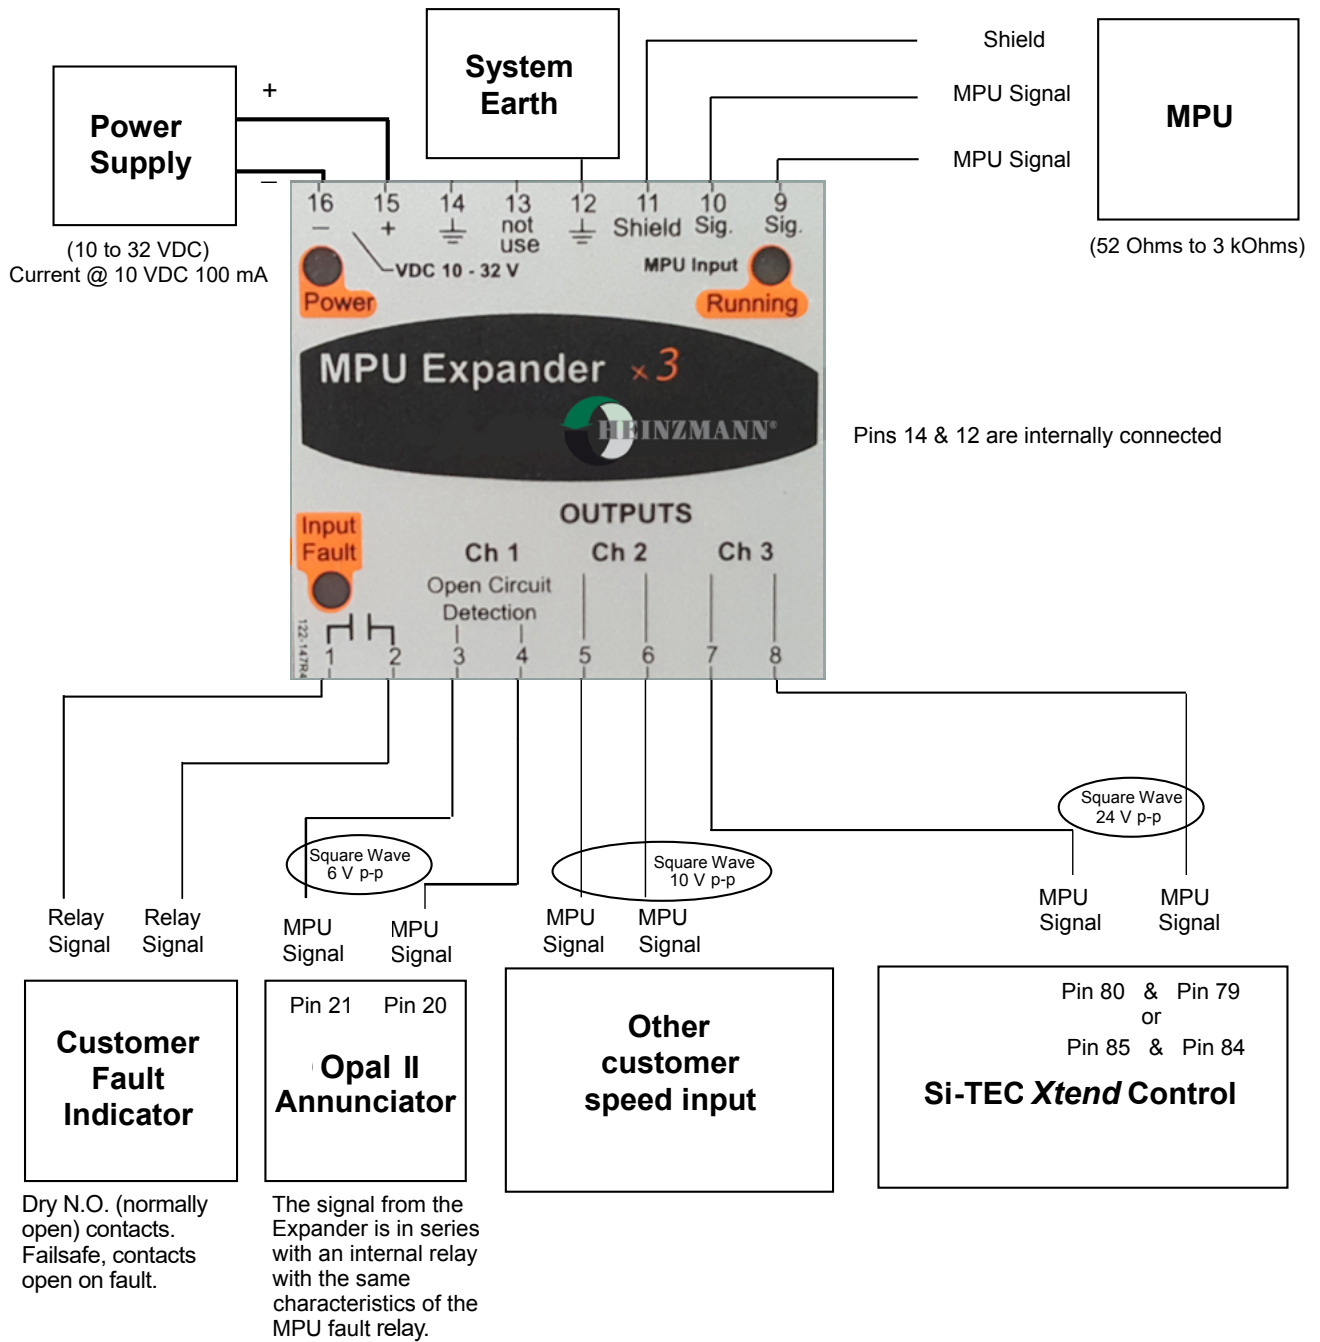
System Earth

Shield

MPU Signal

MPU Signal

MPU

(52 Ohms to 3 kOhms)

Power Supply

+

−

(10 to 32 VDC)
Current @ 10 VDC 100 mA

16 −
15 +
14 ⏚
13 not use
12 ⏚
11 Shield
10 Sig.
9 Sig.

VDC 10 - 32 V

MPU Input

Power

Running

MPU Expander ×3

HEINZMANN®

Pins 14 & 12 are internally connected

Input Fault

OUTPUTS

Ch 1

Ch 2

Ch 3

Open Circuit Detection

122-147R4

1 2 3 4 5 6 7 8

Square Wave 24 V p-p

Square Wave 6 V p-p

Square Wave 10 V p-p

Relay Signal

Relay Signal

MPU Signal

MPU Signal

MPU Signal

MPU Signal

MPU Signal

MPU Signal

Customer Fault Indicator

Dry N.O. (normally open) contacts. Failsafe, contacts open on fault.

Pin 21 Pin 20

Opal II Annunciator

The signal from the Expander is in series with an internal relay with the same characteristics of the MPU fault relay.

Other customer speed input

Pin 80 & Pin 79
or
Pin 85 & Pin 84

Si-TEC Xtend Control